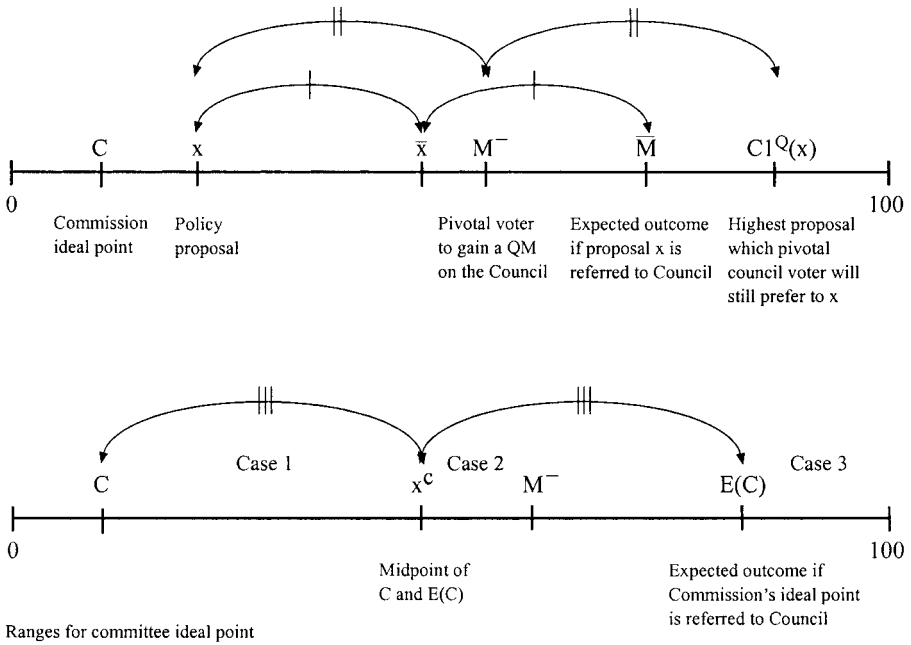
C

x

$\bar{x}$

$M^-$

$\overline{M}$

$C1^Q(x)$

0

100

Commission ideal point

Policy proposal

Pivotal voter to gain a QM on the Council

Expected outcome if proposal x is referred to Council

Highest proposal which pivotal council voter will still prefer to x

Case 1

Case 2

Case 3

C

$x^c$

$M^-$

E(C)

0

100

Midpoint of C and E(C)

Expected outcome if Commission's ideal point is referred to Council

Ranges for committee ideal point